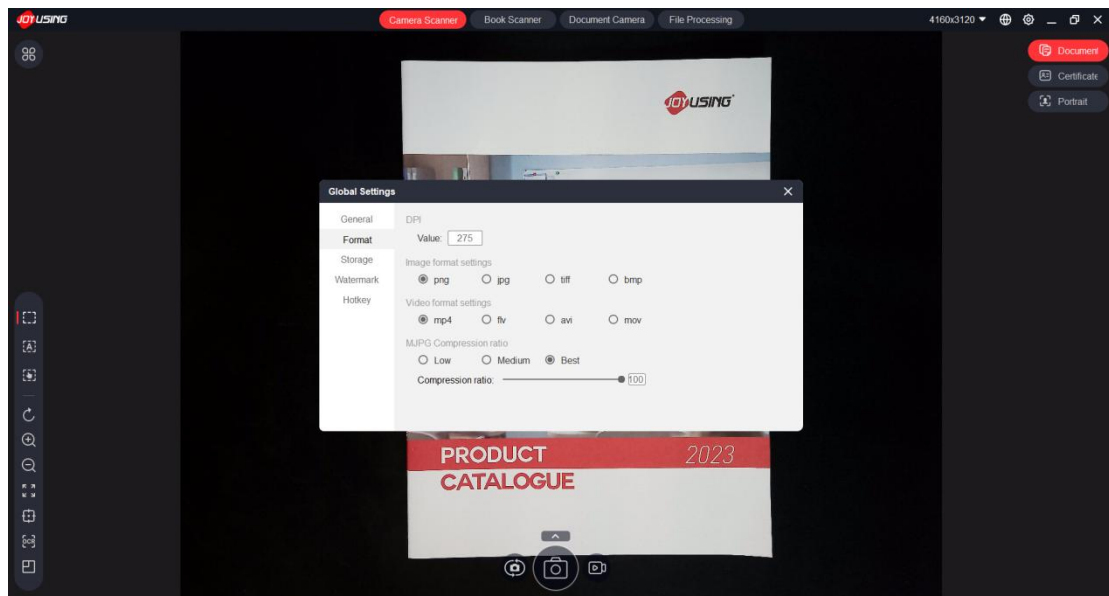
JOYUSING

Camera Scanner Book Scanner Document Camera File Processing

4160x3120 ▾

Document
Certificate
Portrait

JOYUSING

Global Settings ✕

General
Format
Storage
Watermark
Hotkey

DPI
Value: 275

Image format settings
png jpg tiff bmp

Video format settings
mp4 flv avi mov

MJPG Compression ratio
Low Medium Best

Compression ratio: 100

PRODUCT 2023
CATALOGUE